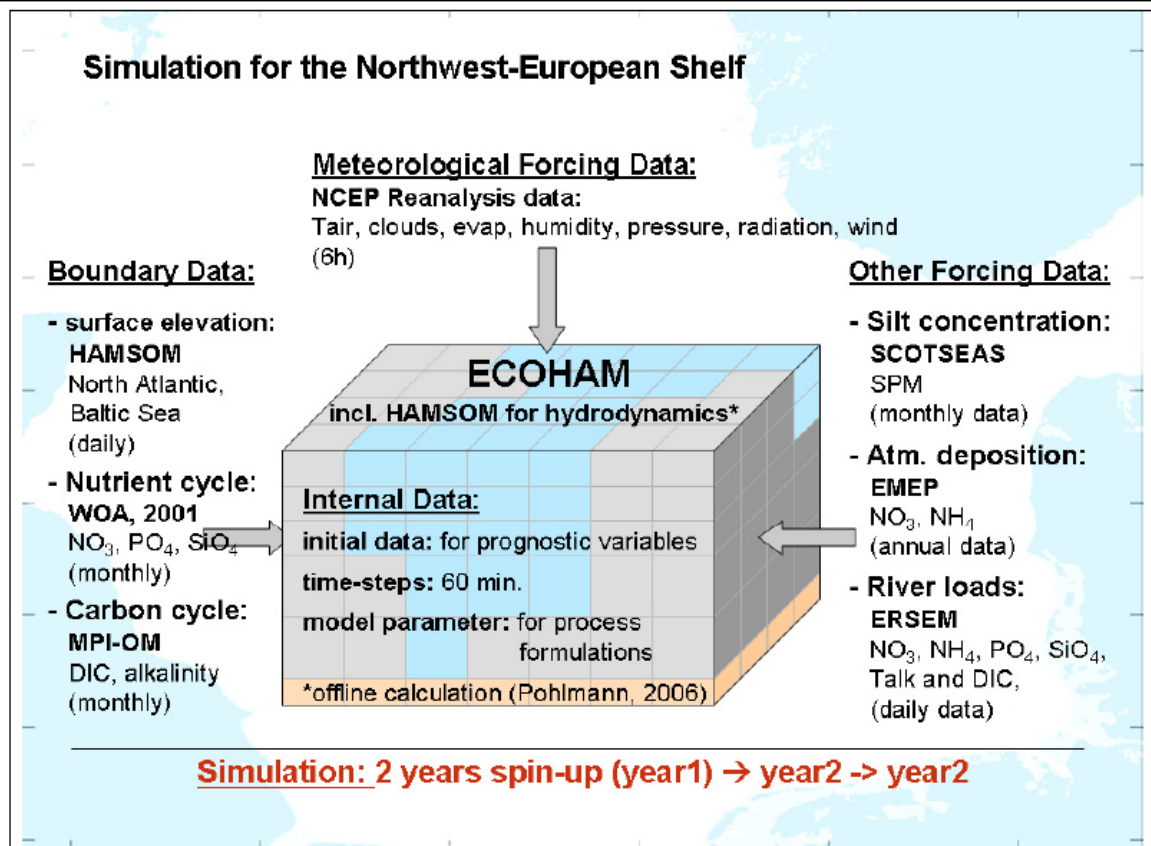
Simulation for the Northwest-European Shelf

Meteorological Forcing Data:
NCEP Reanalysis data:
Tair, clouds, evap, humidity, pressure, radiation, wind (6h)

Boundary Data:

- surface elevation:
HAMSOM
North Atlantic, Baltic Sea
(daily)

- Nutrient cycle:
WOA, 2001
$NO_3$, $PO_4$, $SiO_4$
(monthly)

- Carbon cycle:
MPI-OM
DIC, alkalinity
(monthly)

ECOHAM
incl. HAMSOM for hydrodynamics*

Internal Data:
initial data: for prognostic variables
time-steps: 60 min.
model parameter: for process formulations

*offline calculation (Pohlmann, 2006)

Other Forcing Data:

- Silt concentration:
SCOTSEAS
SPM
(monthly data)

- Atm. deposition:
EMEP
$NO_3$, $NH_4$
(annual data)

- River loads:
ERSEM
$NO_3$, $NH_4$, $PO_4$, $SiO_4$, Talk and DIC,
(daily data)

Simulation: 2 years spin-up (year1) → year2 -> year2